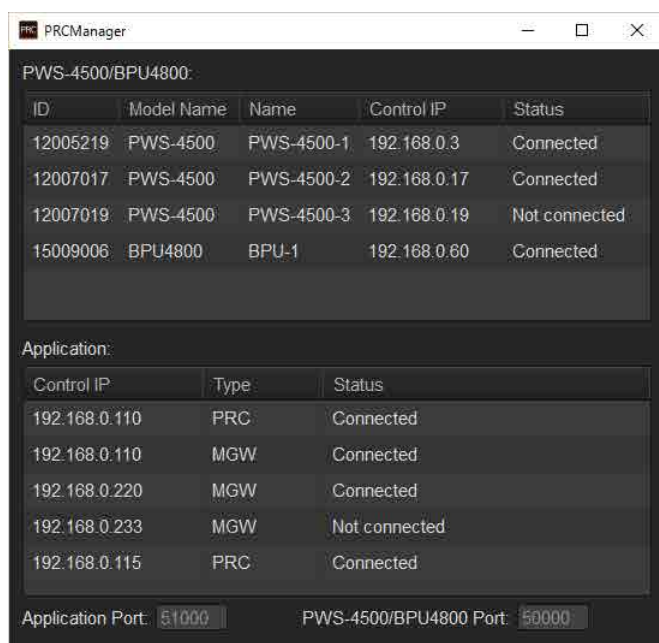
PRC PRCManager

PWS-4500/BPU4800:

| ID | Model Name | Name | Control IP | Status |
|---|---|---|---|---|
| 12005219 | PWS-4500 | PWS-4500-1 | 192.168.0.3 | Connected |
| 12007017 | PWS-4500 | PWS-4500-2 | 192.168.0.17 | Connected |
| 12007019 | PWS-4500 | PWS-4500-3 | 192.168.0.19 | Not connected |
| 15009006 | BPU4800 | BPU-1 | 192.168.0.60 | Connected |

Application:

| Control IP | Type | Status |
|---|---|---|
| 192.168.0.110 | PRC | Connected |
| 192.168.0.110 | MGW | Connected |
| 192.168.0.220 | MGW | Connected |
| 192.168.0.233 | MGW | Not connected |
| 192.168.0.115 | PRC | Connected |

Application Port: 51000 PWS-4500/BPU4800 Port: 50000